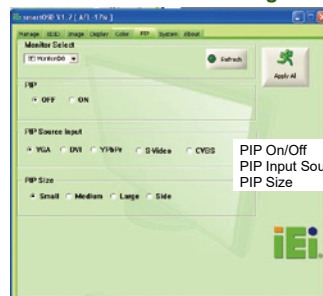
smartOSD V1.7 [ AFL-17A ]

Manage | 4E3D | Image | Display | Color | PIP | System | About

Monitor Select

iEi Monitor00

Refresh

Apply All

PIP

OFF ON

PIP Source Input

VGA DVI YPbPr S-Video CVBS

PIP Size

Small Medium Large Side

PIP On/Off
PIP Input Sou
PIP Size

iEi